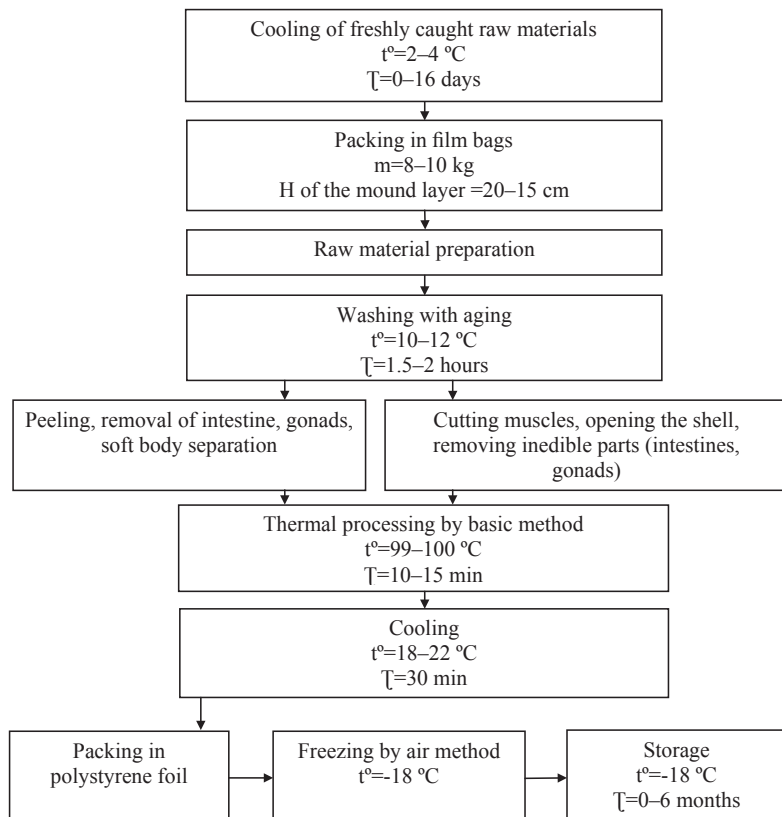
Cooling of freshly caught raw materials
tº=2–4 ºC
Ʈ=0–16 days

Packing in film bags
m=8–10 kg
H of the mound layer =20–15 cm

Raw material preparation

Washing with aging
tº=10–12 ºC
Ʈ=1.5–2 hours

Peeling, removal of intestine, gonads, soft body separation

Cutting muscles, opening the shell, removing inedible parts (intestines, gonads)

Thermal processing by basic method
tº=99–100 ºC
Ʈ=10–15 min

Cooling
tº=18–22 ºC
Ʈ=30 min

Packing in polystyrene foil

Freezing by air method
tº=-18 ºC

Storage
tº=-18 ºC
Ʈ=0–6 months